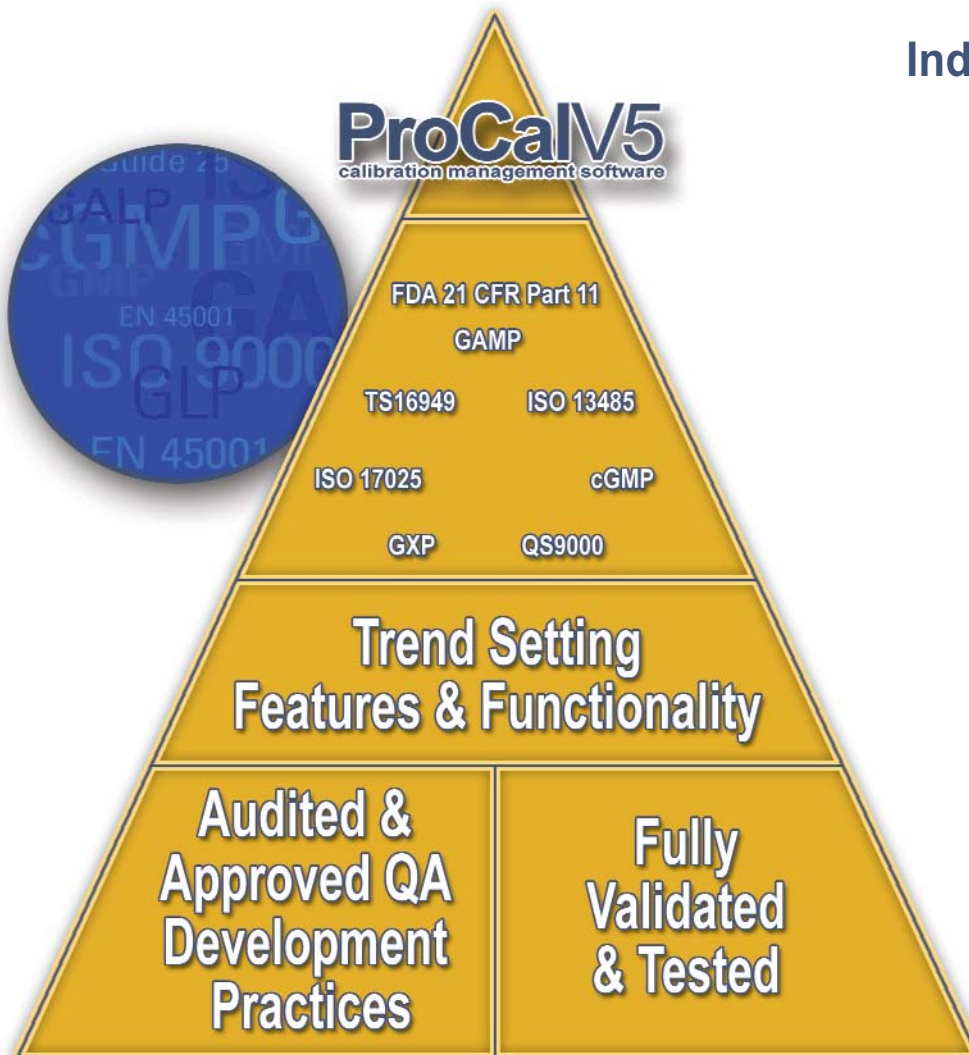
Ind

ProCalV5
calibration management software

Guide 25
GALP
cGMP
GMP
EN 45001
ISO 9000
GLP
EN 45001

FDA 21 CFR Part 11
GAMP
TS16949
ISO 13485
ISO 17025
cGMP
GXP
QS9000

Trend Setting Features & Functionality

Audited & Approved QA Development Practices

Fully Validated & Tested